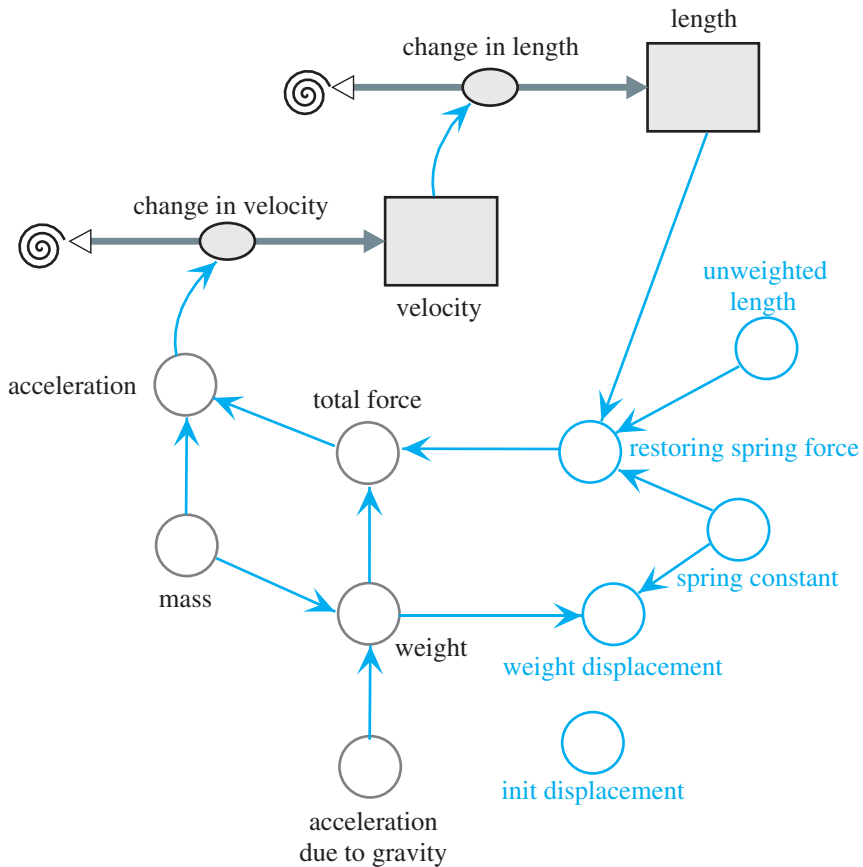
length

change in length

change in velocity

velocity

unweighted length

acceleration

total force

restoring spring force

spring constant

mass

weight

weight displacement

init displacement

acceleration due to gravity